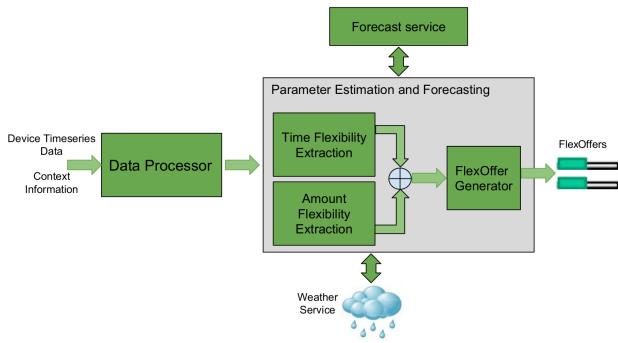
Forecast service

Parameter Estimation and Forecasting

Device Timeseries Data

Context Information

Data Processor

Time Flexibility Extraction

Amount Flexibility Extraction

FlexOffer Generator

FlexOffers

Weather Service